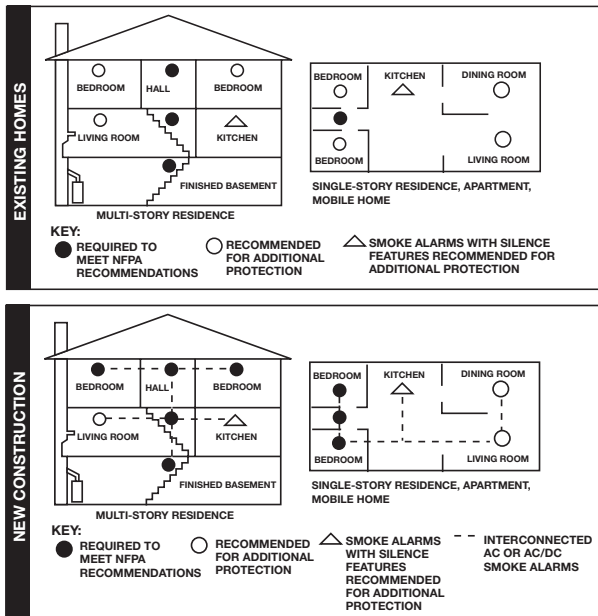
EXISTING HOMES

BEDROOM
HALL
BEDROOM
LIVING ROOM
KITCHEN
FINISHED BASEMENT
MULTI-STORY RESIDENCE

BEDROOM
KITCHEN
DINING ROOM
BEDROOM
LIVING ROOM
SINGLE-STORY RESIDENCE, APARTMENT, MOBILE HOME

KEY:
REQUIRED TO MEET NFPA RECOMMENDATIONS
RECOMMENDED FOR ADDITIONAL PROTECTION
SMOKE ALARMS WITH SILENCE FEATURES RECOMMENDED FOR ADDITIONAL PROTECTION

NEW CONSTRUCTION

BEDROOM
HALL
BEDROOM
LIVING ROOM
KITCHEN
FINISHED BASEMENT
MULTI-STORY RESIDENCE

BEDROOM
KITCHEN
DINING ROOM
BEDROOM
LIVING ROOM
SINGLE-STORY RESIDENCE, APARTMENT, MOBILE HOME

KEY:
REQUIRED TO MEET NFPA RECOMMENDATIONS
RECOMMENDED FOR ADDITIONAL PROTECTION
SMOKE ALARMS WITH SILENCE FEATURES RECOMMENDED FOR ADDITIONAL PROTECTION
INTERCONNECTED AC OR AC/DC SMOKE ALARMS